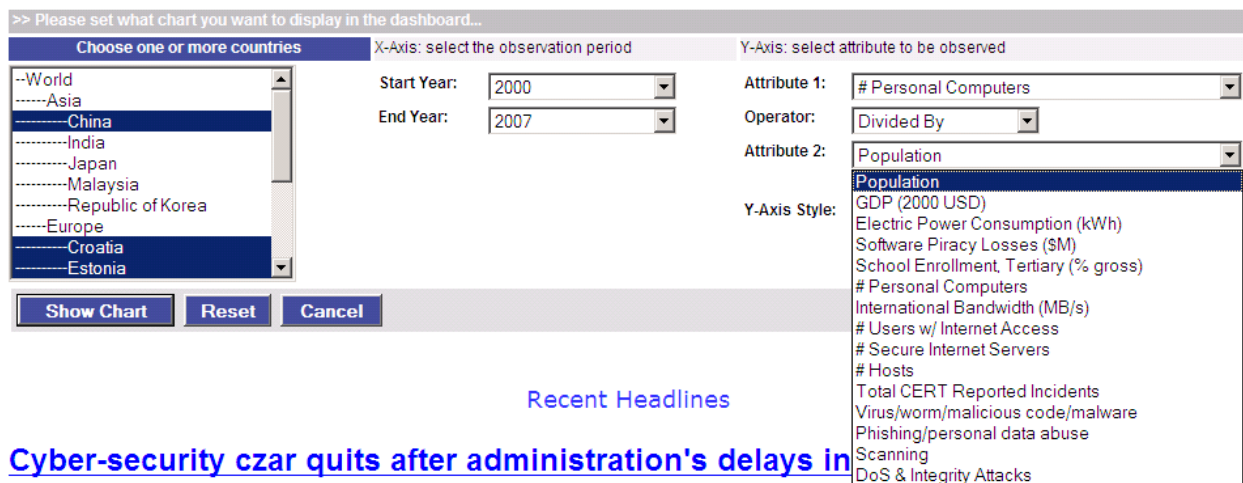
>> Please set what chart you want to display in the dashboard...

Choose one or more countries

X-Axis: select the observation period

Y-Axis: select attribute to be observed

--World
------Asia
----------China
----------India
----------Japan
----------Malaysia
----------Republic of Korea
------Europe
----------Croatia
----------Estonia

Start Year: 2000

End Year: 2007

Attribute 1: # Personal Computers

Operator: Divided By

Attribute 2: Population

Y-Axis Style:

Population
GDP (2000 USD)
Electric Power Consumption (kWh)
Software Piracy Losses ($M)
School Enrollment, Tertiary (% gross)
# Personal Computers
International Bandwidth (MB/s)
# Users w/ Internet Access
# Secure Internet Servers
# Hosts
Total CERT Reported Incidents
Virus/worm/malicious code/malware
Phishing/personal data abuse
Scanning
DoS & Integrity Attacks

Show Chart Reset Cancel

Recent Headlines

Cyber-security czar quits after administration's delays in